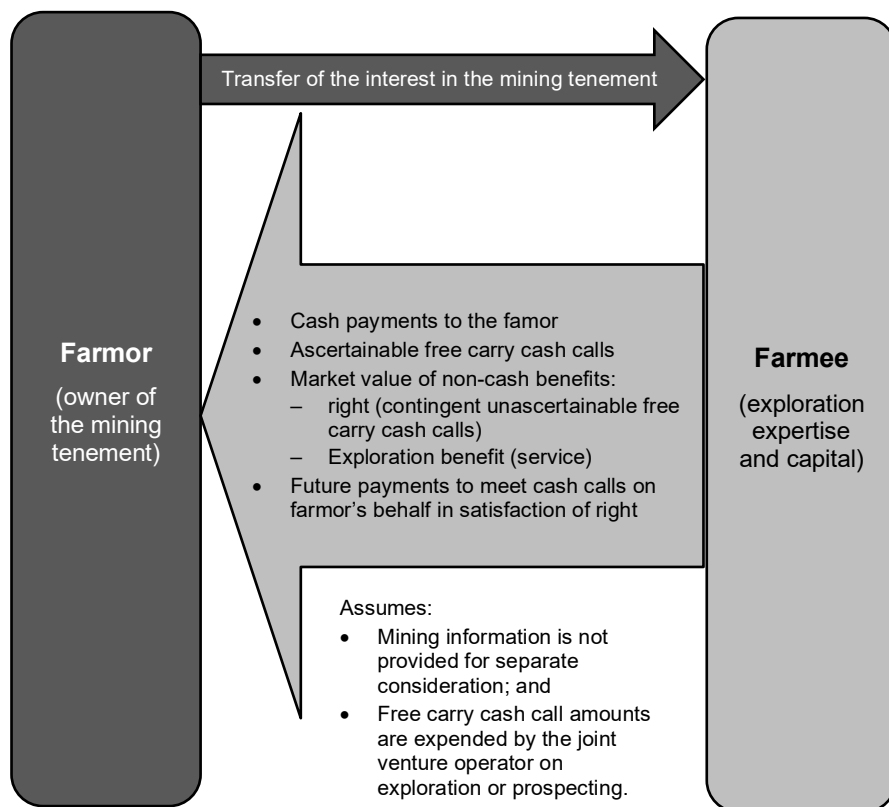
Transfer of the interest in the mining tenement

Farmor

(owner of the mining tenement)

- Cash payments to the famor
- Ascertainable free carry cash calls
- Market value of non-cash benefits:
  – right (contingent unascertainable free carry cash calls)
  – Exploration benefit (service)
- Future payments to meet cash calls on farmor’s behalf in satisfaction of right

Farmee

(exploration expertise and capital)

Assumes:

- Mining information is not provided for separate consideration; and
- Free carry cash call amounts are expended by the joint venture operator on exploration or prospecting.